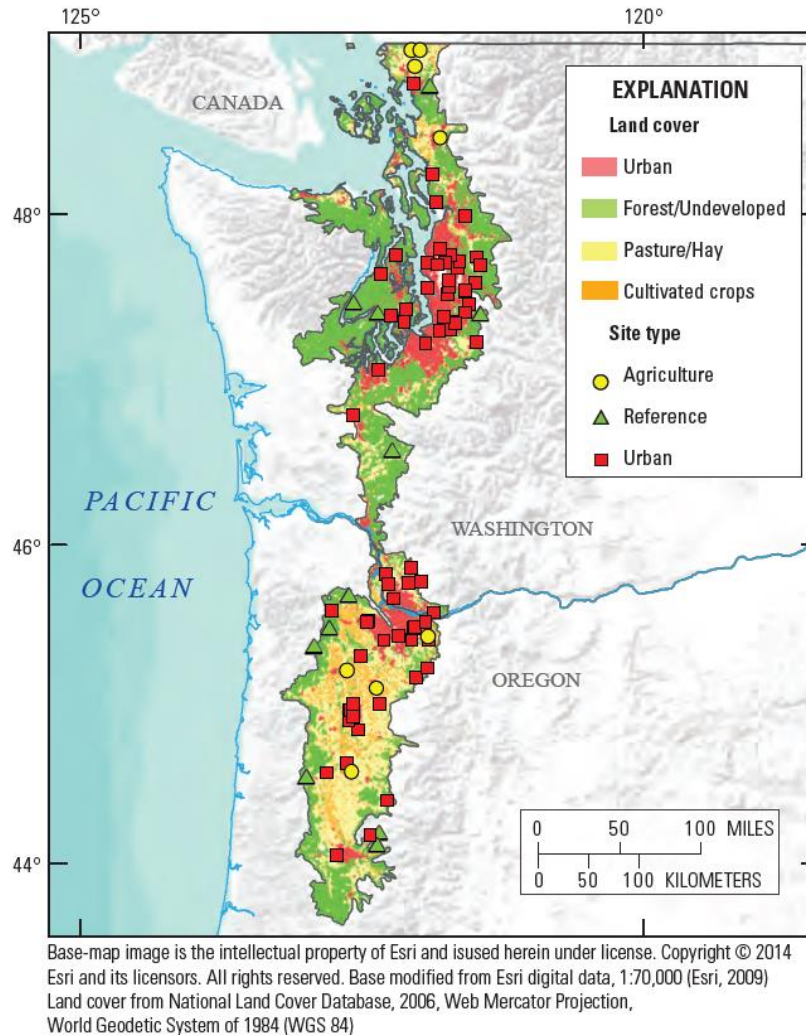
125°

120°

CANADA

48°

46°

44°

PACIFIC

OCEAN

WASHINGTON

OREGON

EXPLANATION

Land cover

Urban

Forest/Undeveloped

Pasture/Hay

Cultivated crops

Site type

Agriculture

Reference

Urban

0 50 100 MILES

0 50 100 KILOMETERS

Base-map image is the intellectual property of Esri and isused herein under license. Copyright © 2014 Esri and its licensors. All rights reserved. Base modified from Esri digital data, 1:70,000 (Esri, 2009) Land cover from National Land Cover Database, 2006, Web Mercator Projection, World Geodetic System of 1984 (WGS 84)